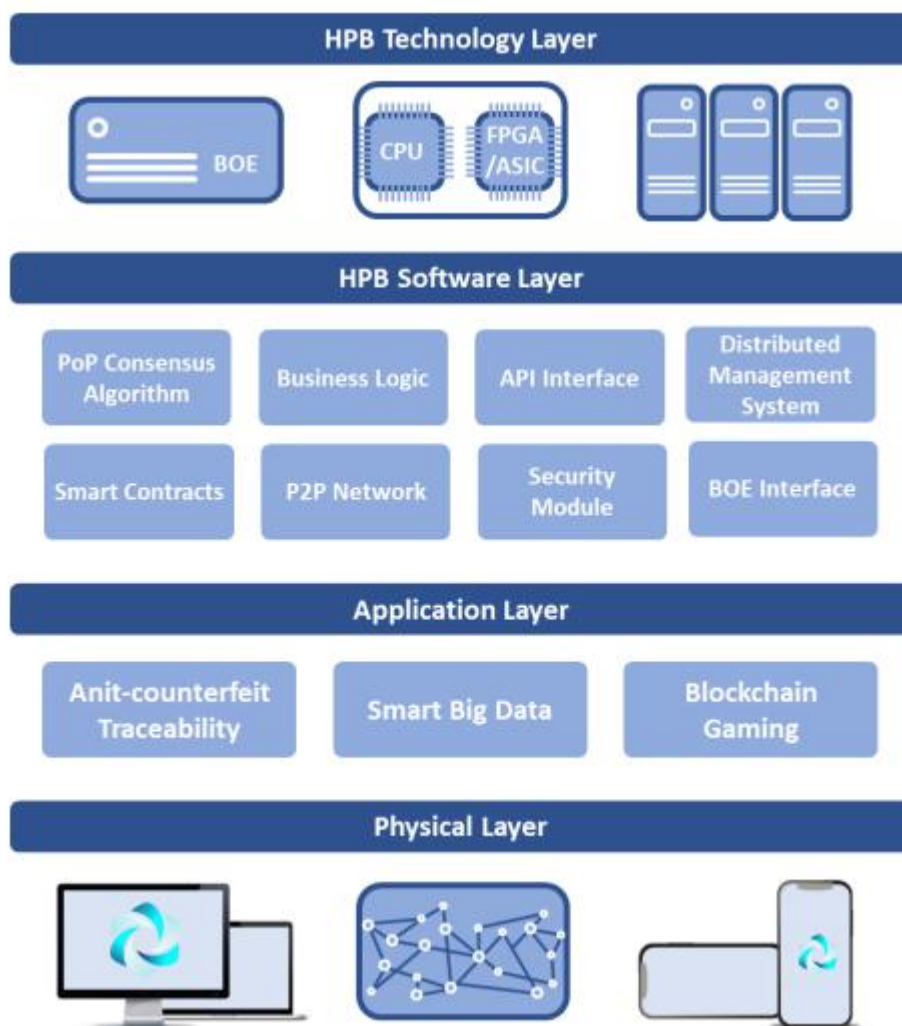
HPB Technology Layer

BOE

CPU

FPGA /ASIC

HPB Software Layer

PoP Consensus Algorithm

Business Logic

API Interface

Distributed Management System

Smart Contracts

P2P Network

Security Module

BOE Interface

Application Layer

Anit-counterfeit Traceability

Smart Big Data

Blockchain Gaming

Physical Layer